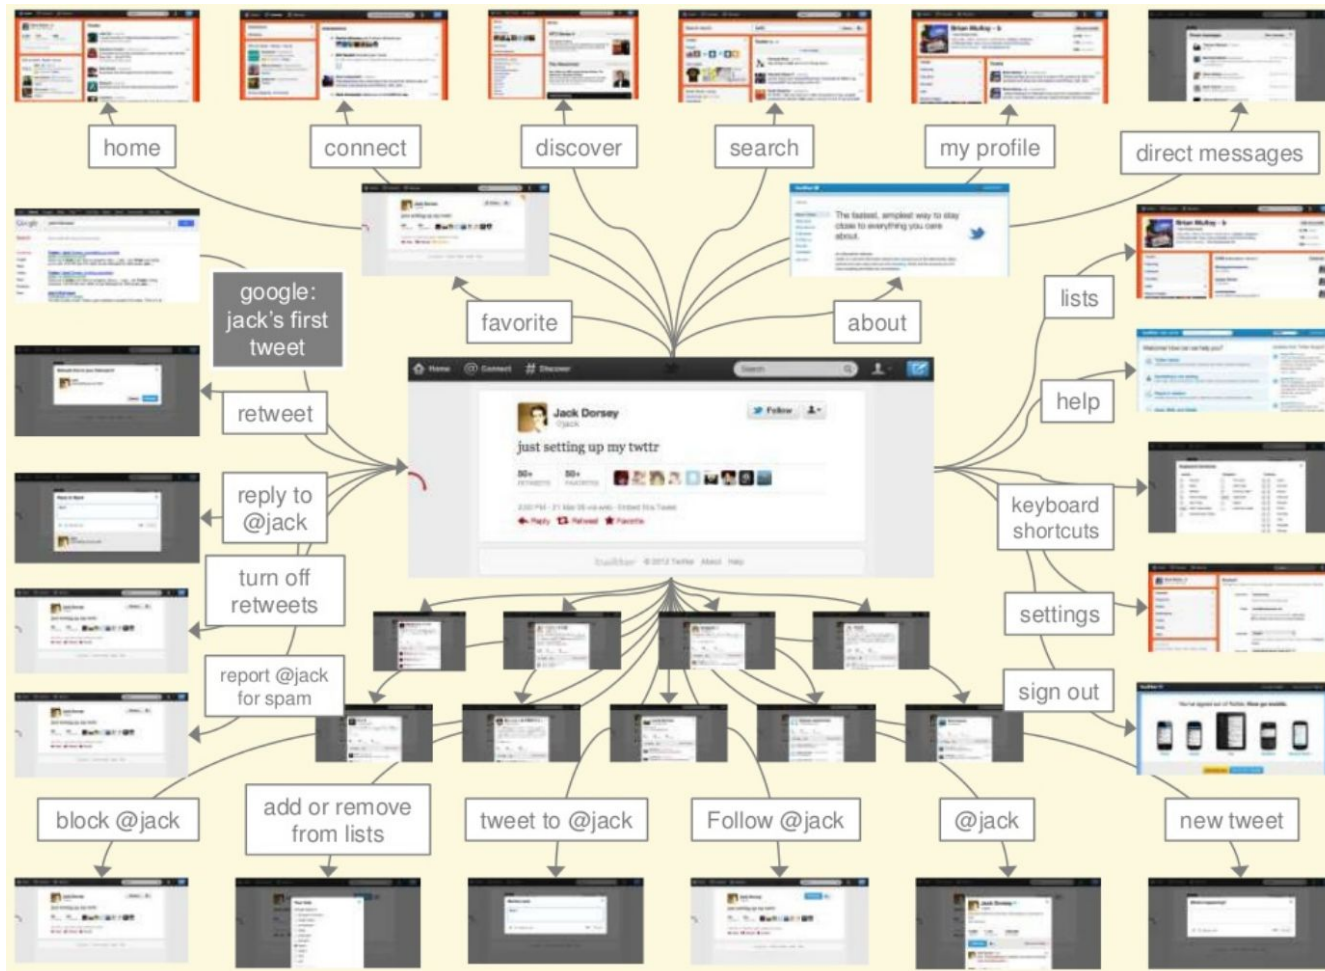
home

connect

discover

search

my profile

direct messages

google: jack's first tweet

favorite

about

The fastest, simplest way to stay close to everything you care about.

lists

help

retweet

Home Connect # Discover

Jack Dorsey @jack

Follow

just setting up my twttr

reply to @jack

keyboard shortcuts

turn off retweets

settings

report @jack for spam

sign out

block @jack

add or remove from lists

tweet to @jack

Follow @jack

@jack

new tweet